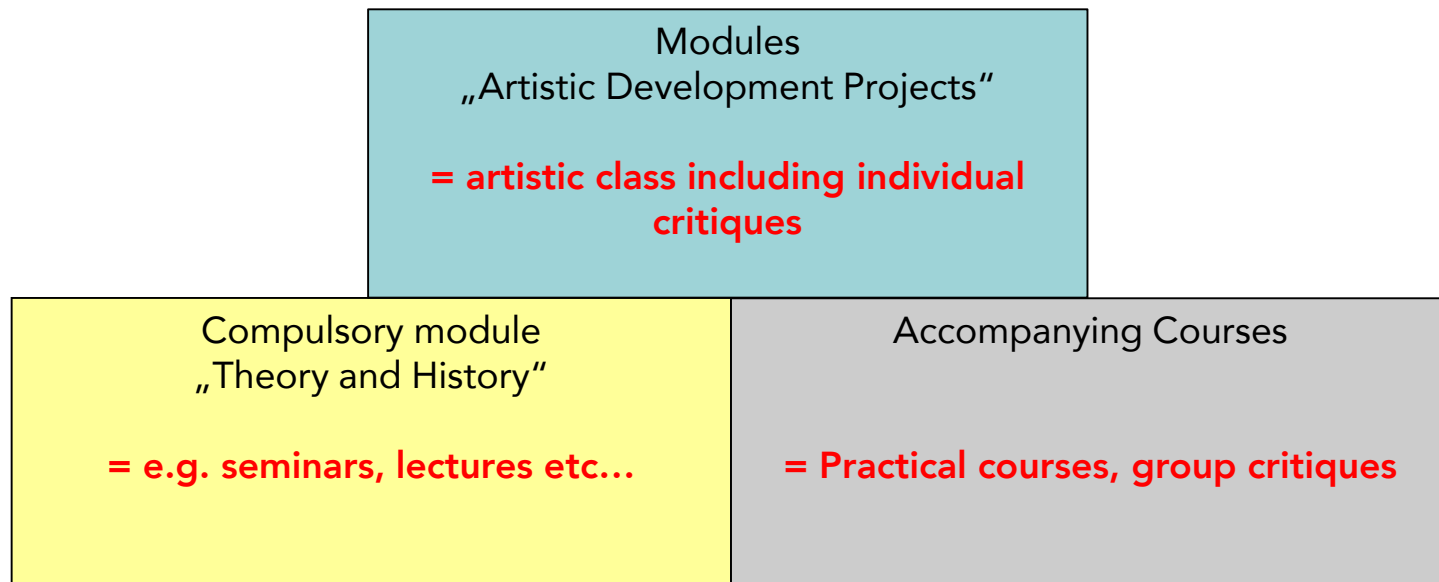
Modules
„Artistic Development Projects“

= artistic class including individual critiques

Compulsory module
„Theory and History“

= e.g. seminars, lectures etc…

Accompanying Courses

= Practical courses, group critiques